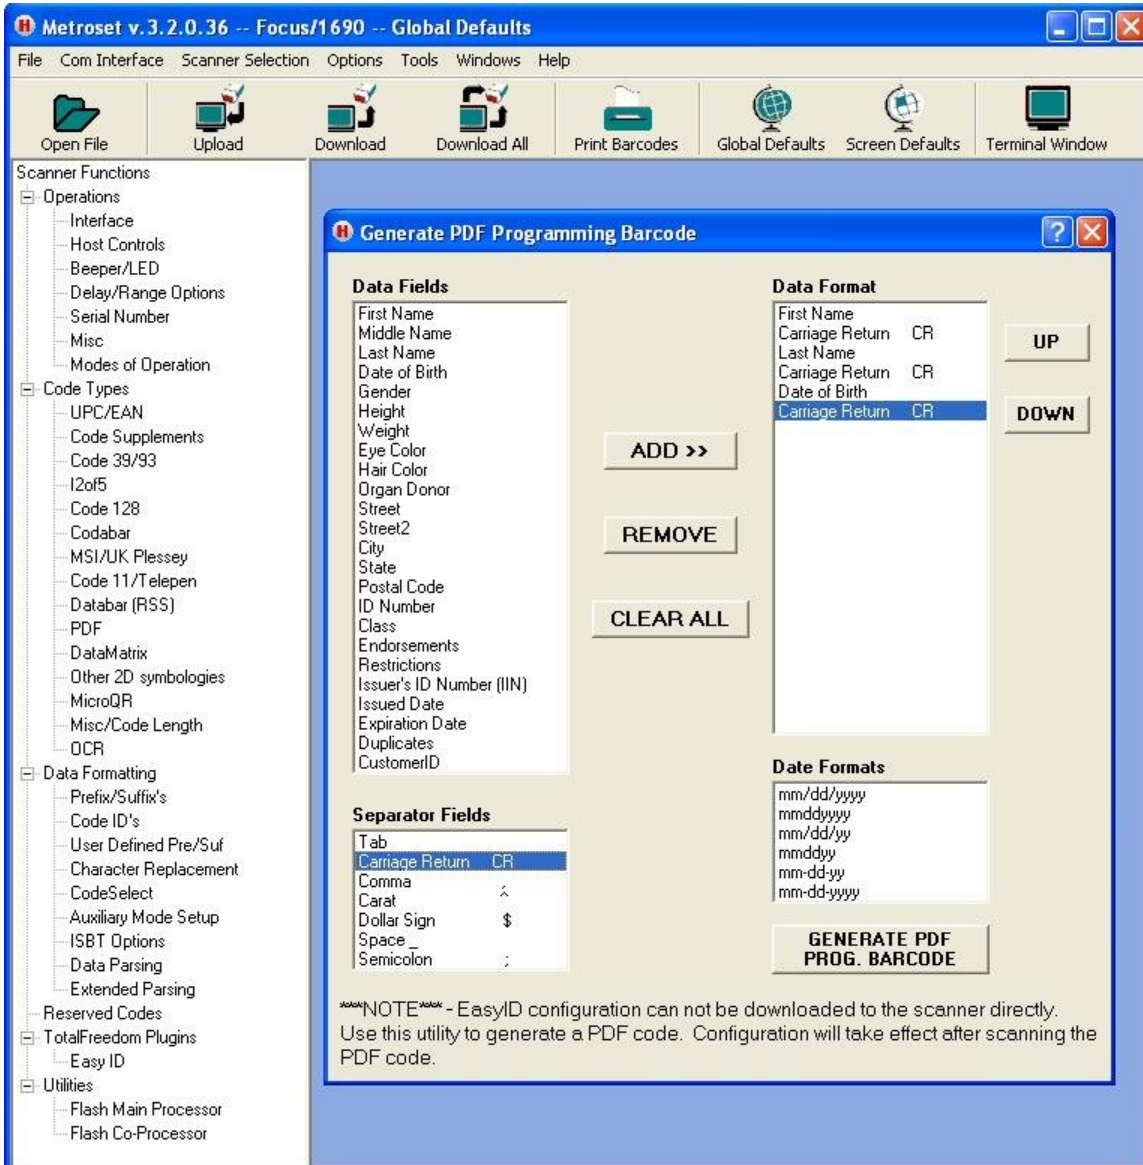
Metroset v.3.2.0.36 -- Focus/1690 -- Global Defaults

File Com Interface Scanner Selection Options Tools Windows Help

Open File Upload Download Download All Print Barcodes Global Defaults Screen Defaults Terminal Window

Scanner Functions
Operations
Interface
Host Controls
Beeper/LED
Delay/Range Options
Serial Number
Misc
Modes of Operation
Code Types
UPC/EAN
Code Supplements
Code 39/93
I2of5
Code 128
Codabar
MSI/UK Plessey
Code 11/Telepen
Databar (RSS)
PDF
DataMatrix
Other 2D symbologies
MicroQR
Misc/Code Length
OCR
Data Formatting
Prefix/Suffix's
Code ID's
User Defined Pre/Suf
Character Replacement
CodeSelect
Auxiliary Mode Setup
ISBT Options
Data Parsing
Extended Parsing
Reserved Codes
TotalFreedom Plugins
Easy ID
Utilities
Flash Main Processor
Flash Co-Processor

Generate PDF Programming Barcode

Data Fields
First Name
Middle Name
Last Name
Date of Birth
Gender
Height
Weight
Eye Color
Hair Color
Organ Donor
Street
Street2
City
State
Postal Code
ID Number
Class
Endorsements
Restrictions
Issuer's ID Number (IIN)
Issued Date
Expiration Date
Duplicates
CustomerID

ADD >>
REMOVE
CLEAR ALL

Data Format
First Name
Carriage Return CR
Last Name
Carriage Return CR
Date of Birth
Carriage Return CR

UP
DOWN

Separator Fields
Tab
Carriage Return CR
Comma ,
Carat ^
Dollar Sign $
Space _
Semicolon ;

Date Formats
mm/dd/yyyy
mmddyyyy
mm/dd/yy
mmddyy
mm-dd-yy
mm-dd-yyyy

GENERATE PDF PROG. BARCODE

***NOTE*** - EasyID configuration can not be downloaded to the scanner directly. Use this utility to generate a PDF code. Configuration will take effect after scanning the PDF code.